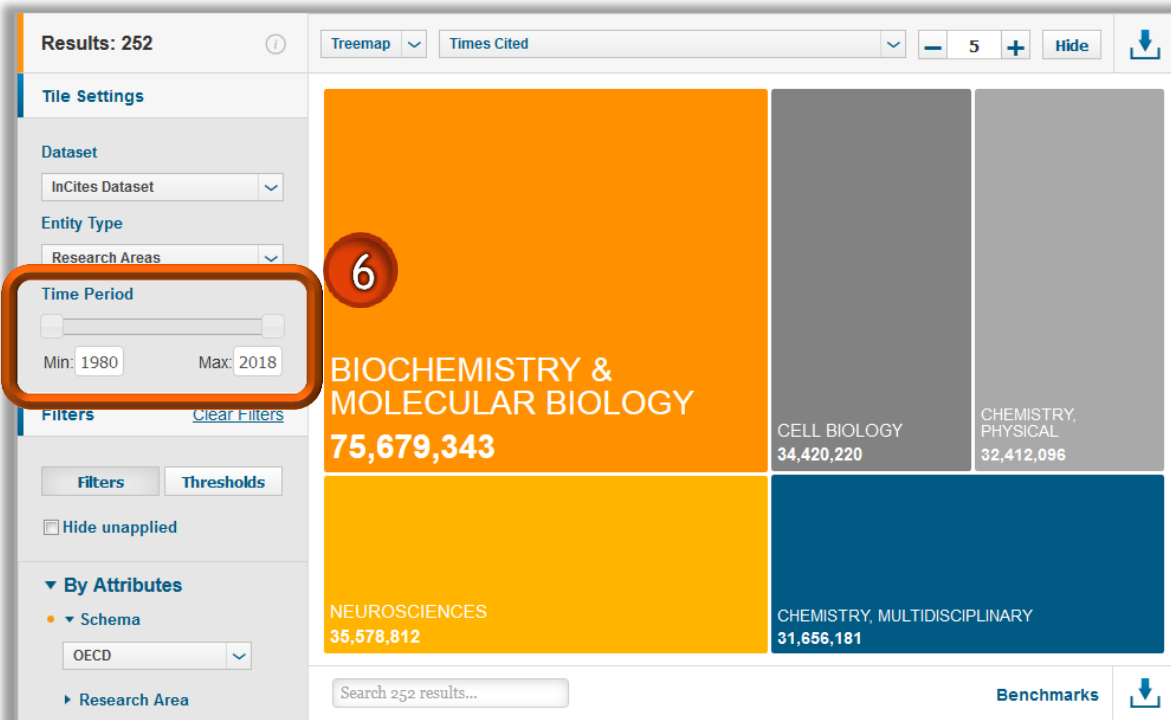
Results: 252

Tile Settings

Dataset

InCites Dataset

Entity Type

Research Areas

Time Period

Min: 1980

Max: 2018

Filters

Clear Filters

Filters

Thresholds

Hide unapplied

By Attributes

Schema

OECD

Research Area

Treemap

Times Cited

5

Hide

6

BIOCHEMISTRY & MOLECULAR BIOLOGY

75,679,343

CELL BIOLOGY

34,420,220

CHEMISTRY, PHYSICAL

32,412,096

NEUROSCIENCES

35,578,812

CHEMISTRY, MULTIDISCIPLINARY

31,656,181

Search 252 results...

Benchmarks